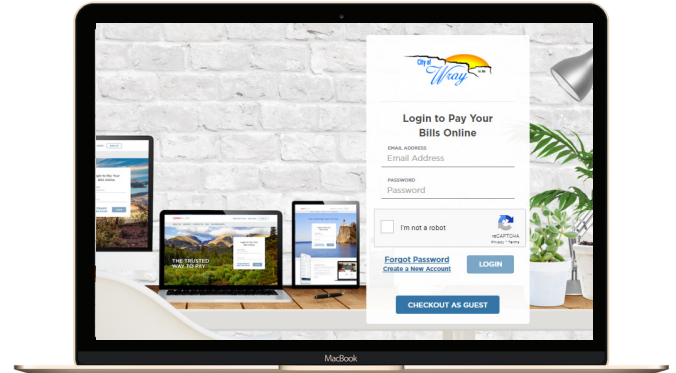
City of Wray

Login to Pay Your Bills Online

EMAIL ADDRESS
Email Address

PASSWORD
Password

I'm not a robot
reCAPTCHA
Privacy - Terms

Forgot Password
Create a New Account

LOGIN

CHECKOUT AS GUEST

THE TRUSTED WAY TO PAY

MacBook